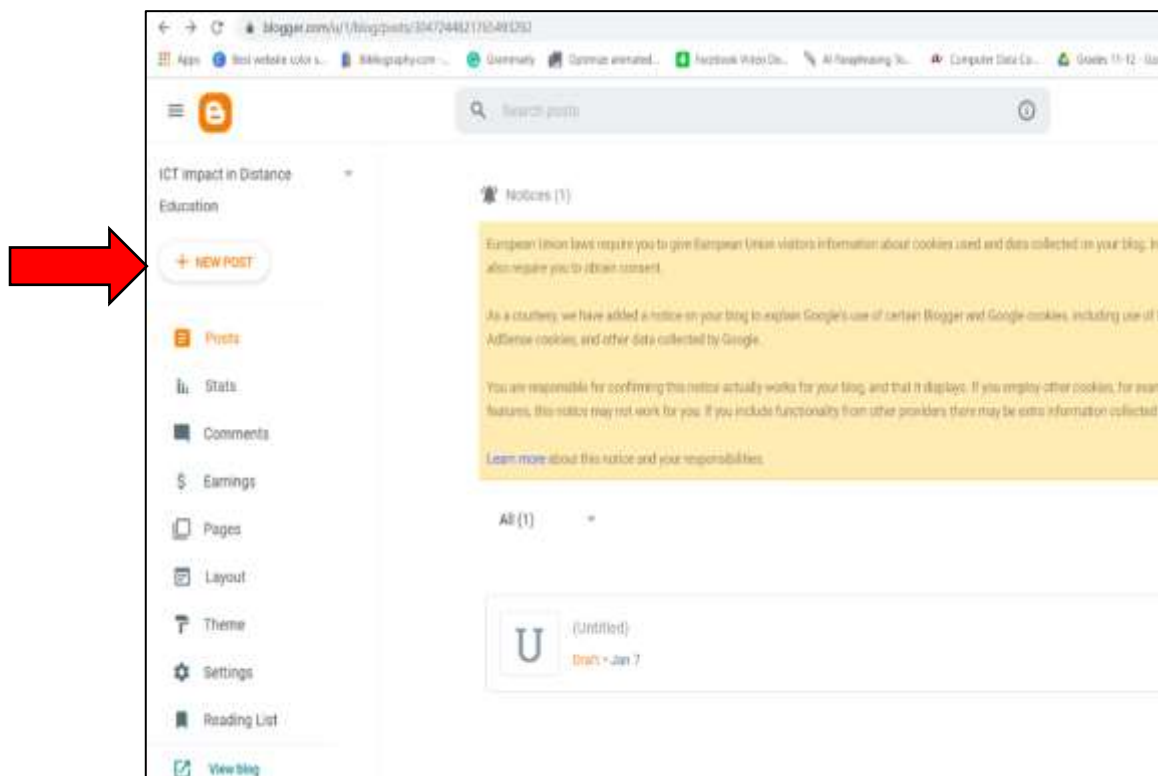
blogger.com/u/1/blog/posts/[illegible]

Apps Best website color s... Bibliography.com -... Grammarly Gimmas animated... Facebook Video Do... AI Paraphrasing To... Computer Data Co... Grades 11-12 - Go

Search posts

ICT impact in Distance Education

+ NEW POST

Posts

Stats

Comments

$ Earnings

Pages

Layout

Theme

Settings

Reading List

View blog

Notices (1)

European Union laws require you to give European Union visitors information about cookies used and data collected on your blog. In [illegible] also require you to obtain consent.

As a courtesy, we have added a notice on your blog to explain Google's use of certain Blogger and Google cookies, including use of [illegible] AdSense cookies, and other data collected by Google.

You are responsible for confirming this notice actually works for your blog, and that it displays. If you employ other cookies, for exam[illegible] features, this notice may not work for you. If you include functionality from other providers there may be extra information collected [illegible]

Learn more about this notice and your responsibilities.

All (1)

U

(Untitled)

Draft • Jan 7